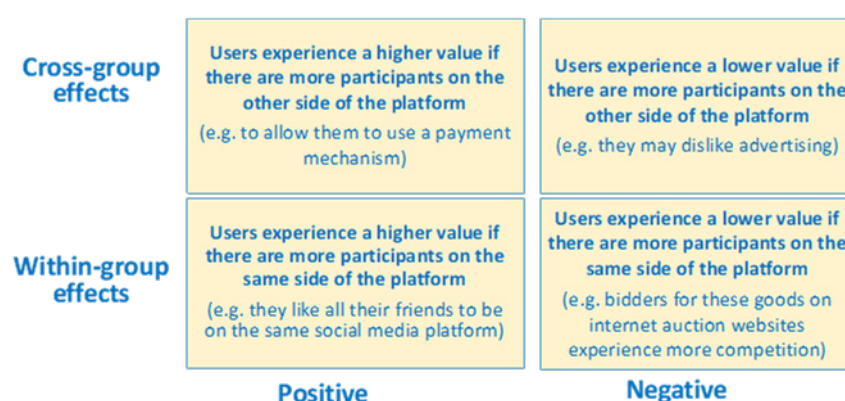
| | | |
|---|---|---|
| **Cross-group effects** | **Users experience a higher value if there are more participants on the other side of the platform** (e.g. to allow them to use a payment mechanism) | **Users experience a lower value if there are more participants on the other side of the platform** (e.g. they may dislike advertising) |
| **Within-group effects** | **Users experience a higher value if there are more participants on the same side of the platform** (e.g. they like all their friends to be on the same social media platform) | **Users experience a lower value if there are more participants on the same side of the platform** (e.g. bidders for these goods on internet auction websites experience more competition) |
| | **Positive** | **Negative** |